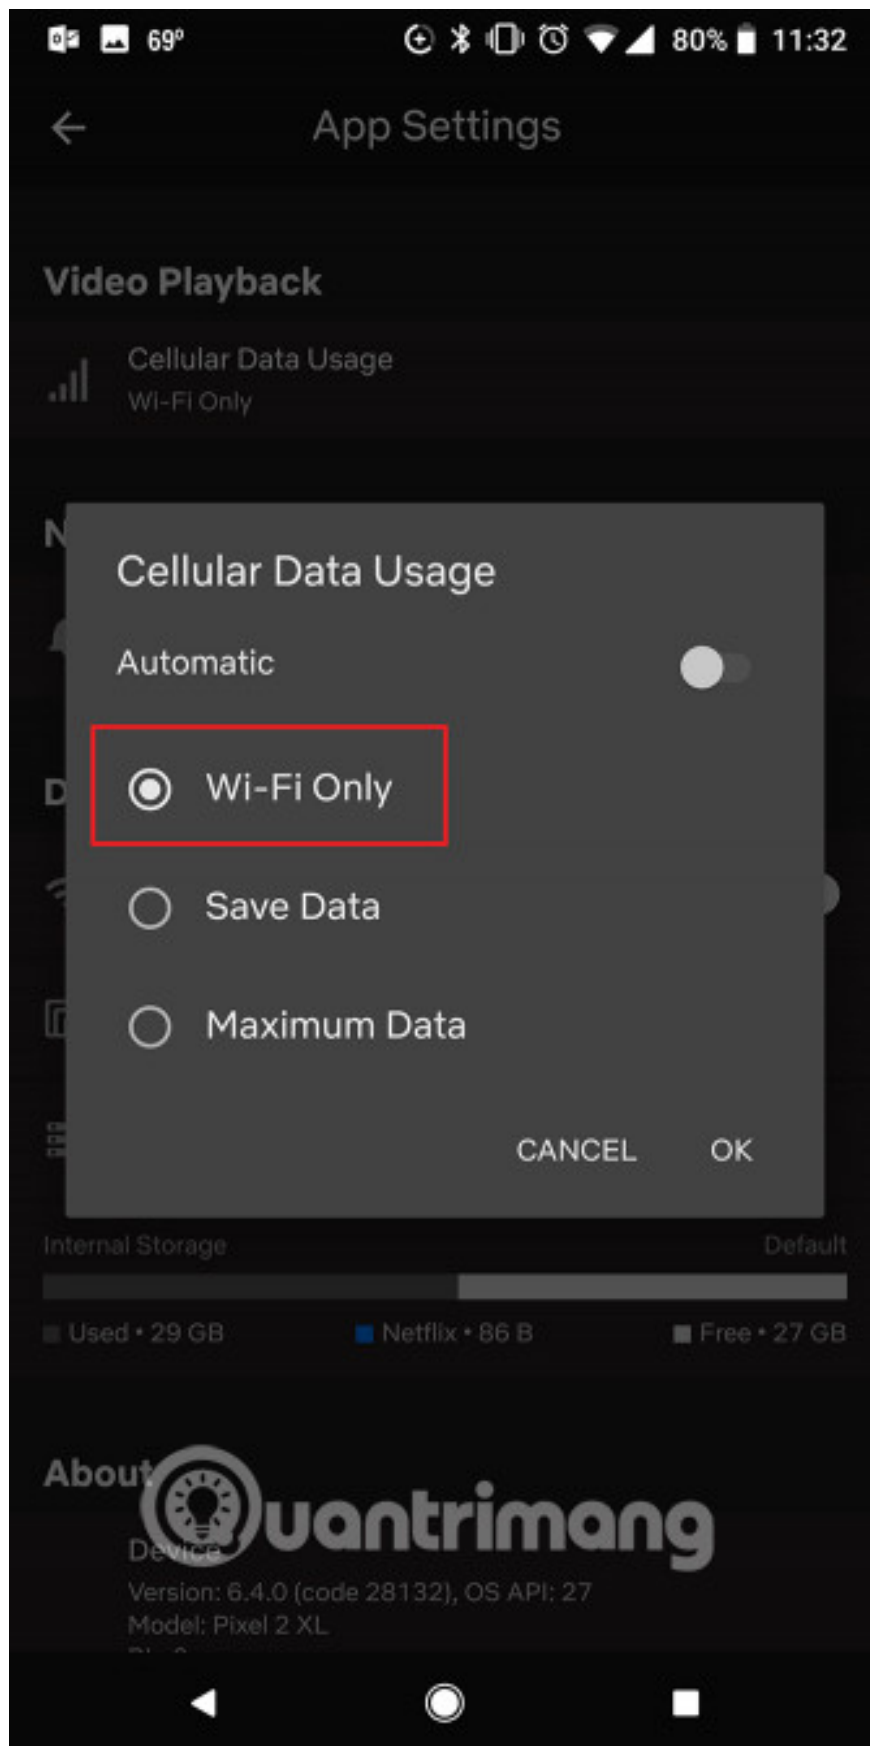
69° 80% 11:32

App Settings

Video Playback

Cellular Data Usage
Wi-Fi Only

N

D

Cellular Data Usage

Automatic

Wi-Fi Only

Save Data

Maximum Data

CANCEL OK

Internal Storage Default

Used • 29 GB Netflix • 86 B Free • 27 GB

About

Device
Version: 6.4.0 (code 28132), OS API: 27
Model: Pixel 2 XL

Quantrimang